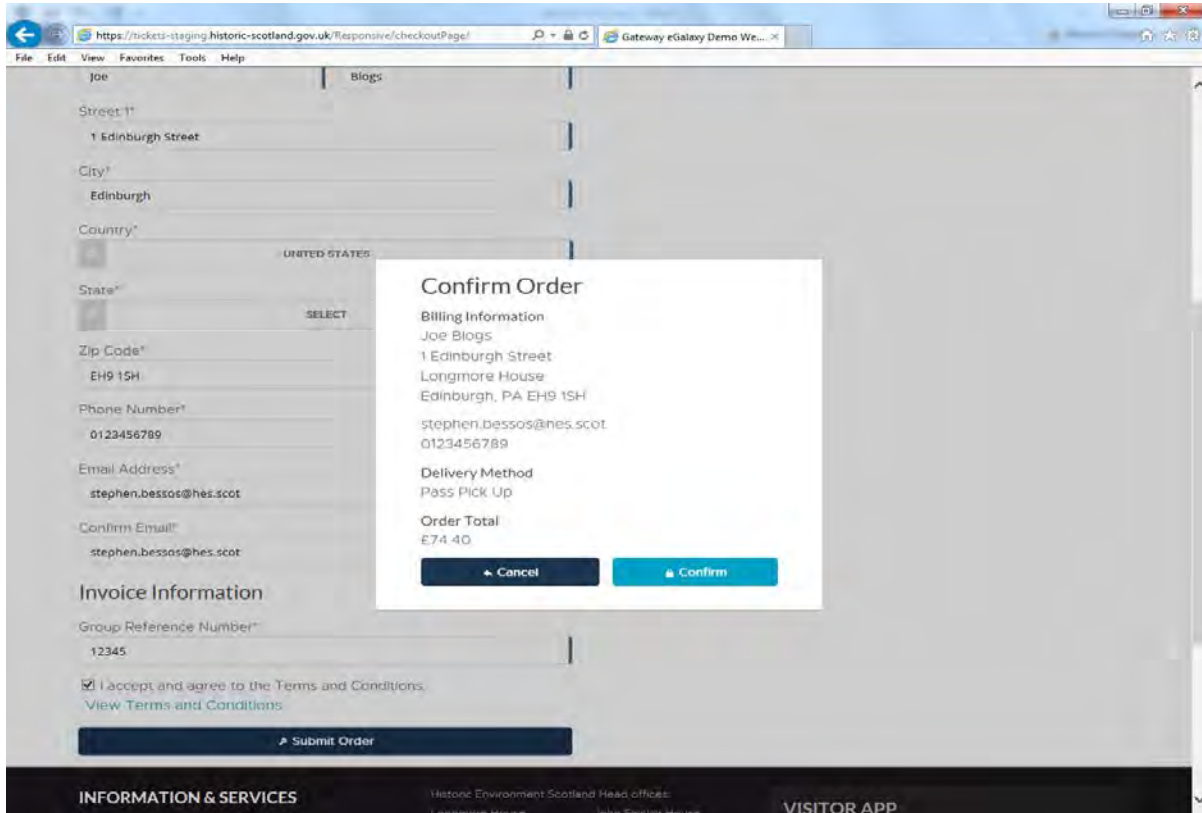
https://tickets-staging.historic-scotland.gov.uk/Responsive/checkoutPage/
Gateway eGalaxy Demo We...
File Edit View Favorites Tools Help

Joe
Blogs
Street 1*
1 Edinburgh Street
City*
Edinburgh
Country*
UNITED STATES
State*
SELECT
Zip Code*
EH9 1SH
Phone Number*
0123456789
Email Address*
stephen.bessos@hes.scot
Confirm Email*
stephen.bessos@hes.scot

Invoice Information
Group Reference Number*
12345
☑ I accept and agree to the Terms and Conditions.
View Terms and Conditions
Submit Order

Confirm Order
Billing Information
Joe Blogs
1 Edinburgh Street
Longmore House
Edinburgh, PA EH9 1SH
stephen.bessos@hes.scot
0123456789
Delivery Method
Pass Pick Up
Order Total
£74.40
Cancel
Confirm

INFORMATION & SERVICES
Historic Environment Scotland Head offices:
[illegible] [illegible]
VISITOR APP